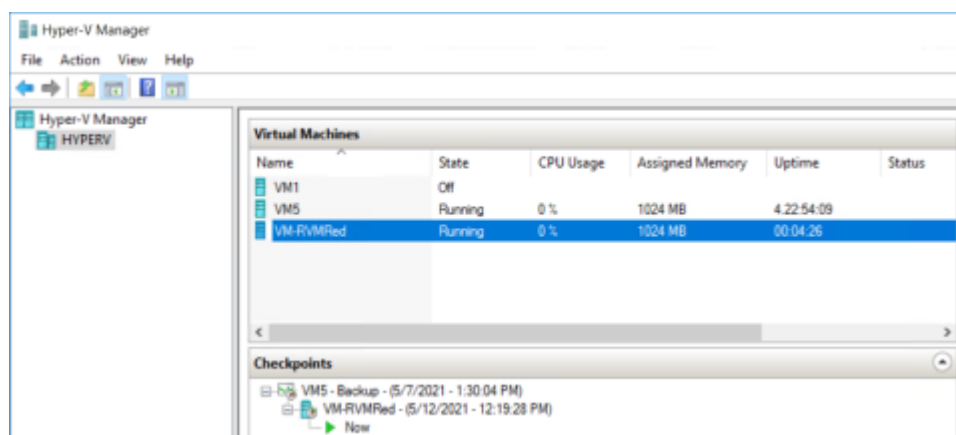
Hyper-V Manager

File Action View Help

Hyper-V Manager
HYPERV

Virtual Machines

| Name | State | CPU Usage | Assigned Memory | Uptime | Status |
|---|---|---|---|---|---|
| VM1 | Off | | | | |
| VM5 | Running | 0 % | 1024 MB | 4.22:54:09 | |
| VM-RVMRed | Running | 0 % | 1024 MB | 00:04:26 | |

Checkpoints

VM5 - Backup - (5/7/2021 - 1:30:04 PM)
VM-RVMRed - (5/12/2021 - 12:19:28 PM)
Now